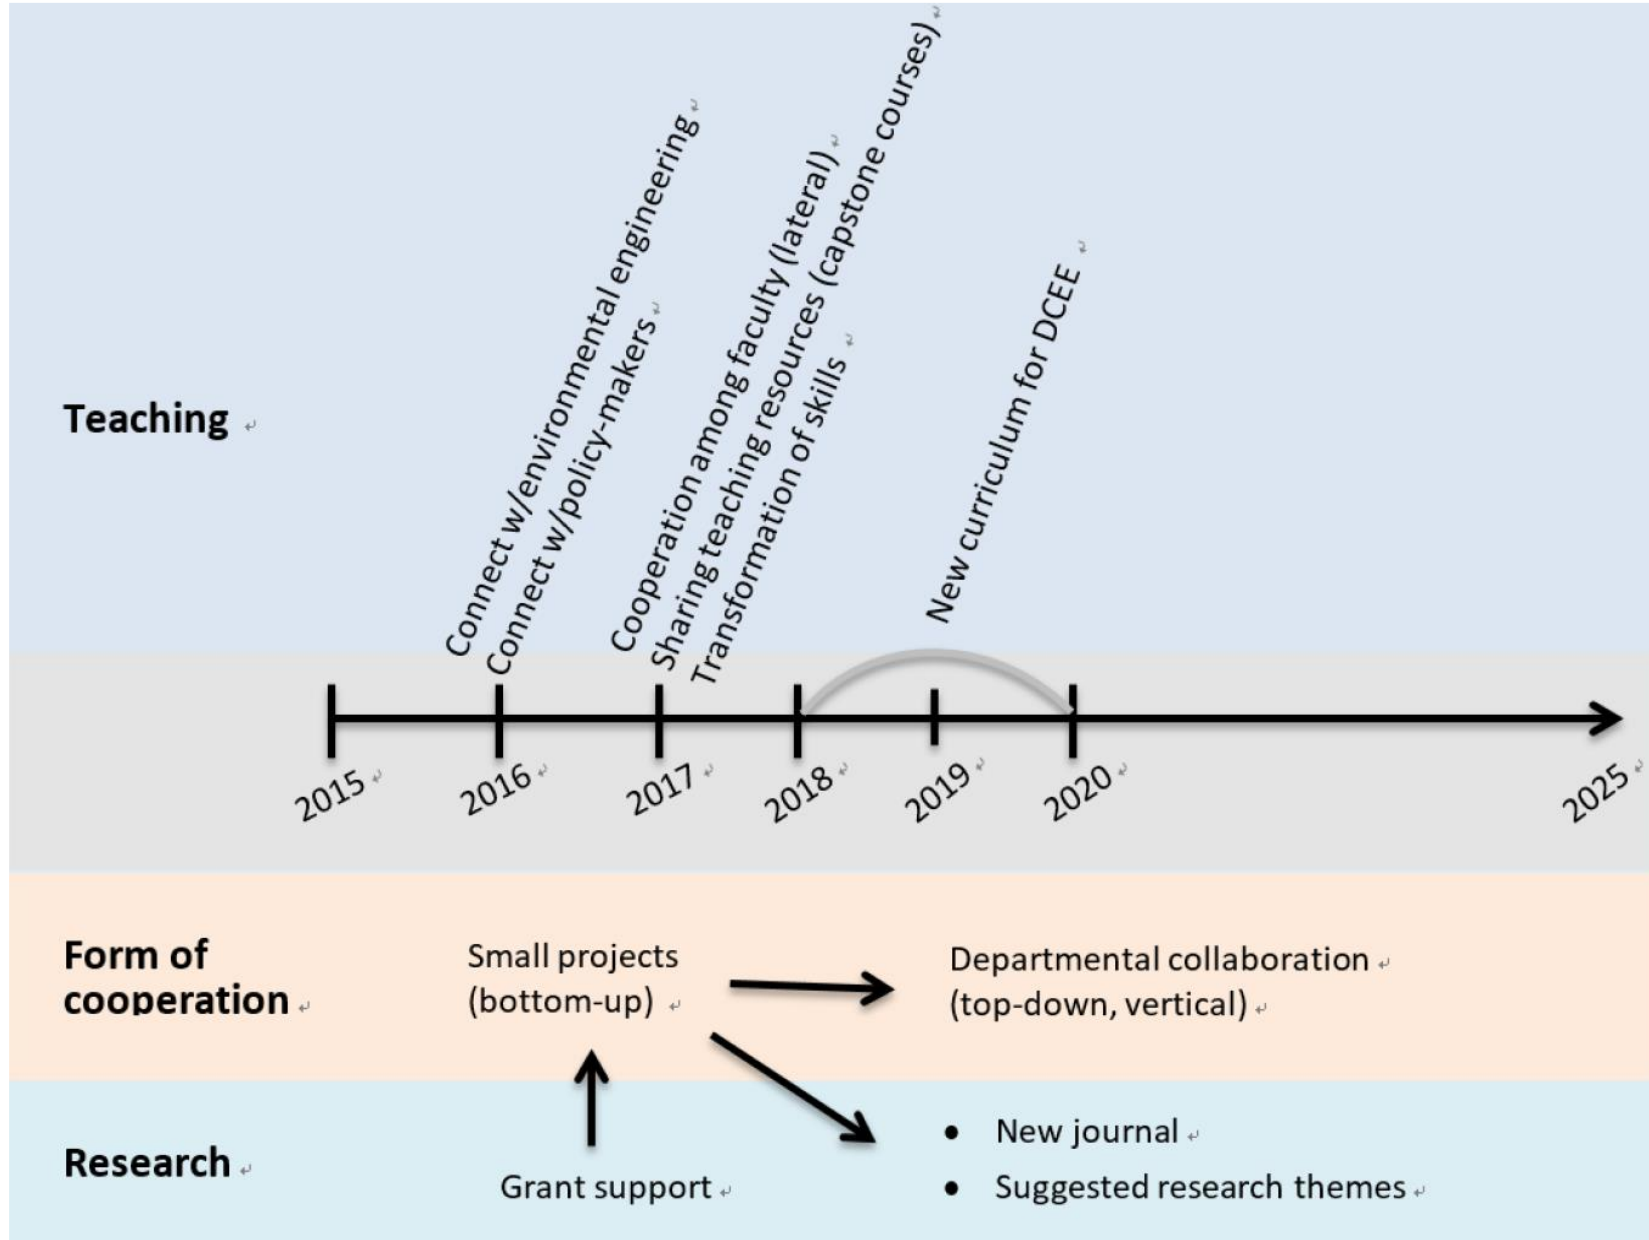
Teaching

Connect w/environmental engineering
Connect w/policy-makers
Cooperation among faculty (lateral)
Sharing teaching resources (capstone courses)
Transformation of skills
New curriculum for DCEE

2015
2016
2017
2018
2019
2020
2025

Form of cooperation

Small projects (bottom-up)

Departmental collaboration (top-down, vertical)

Research

Grant support

• New journal
• Suggested research themes